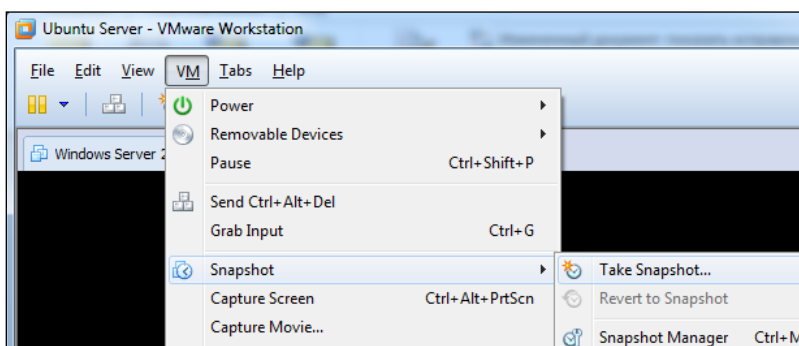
Ubuntu Server - VMware Workstation

File Edit View VM Tabs Help

Windows Server 2

Power
Removable Devices
Pause Ctrl+Shift+P
Send Ctrl+Alt+Del
Grab Input Ctrl+G
Snapshot
Capture Screen Ctrl+Alt+PrtScn
Capture Movie...

Take Snapshot...
Revert to Snapshot
Snapshot Manager Ctrl+M